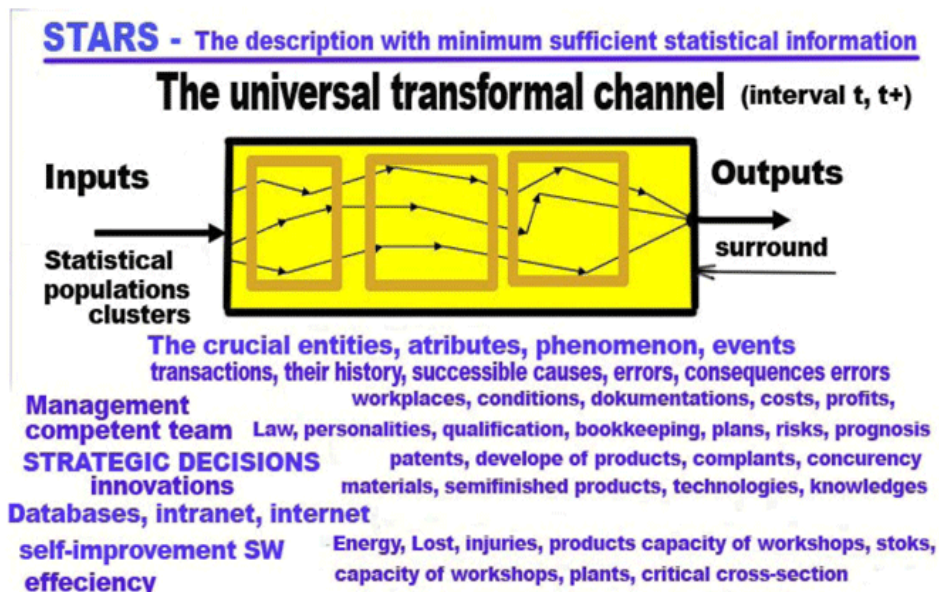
STARS - The description with minimum sufficient statistical information

The universal transformal channel (interval t, t+)

Inputs

Statistical populations clusters

Outputs

surround

The crucial entities, atributes, phenomenon, events
transactions, their history, successible causes, errors, consequences errors

Management competent team

STRATEGIC DECISIONS innovations

Databases, intranet, internet

self-improvement SW effeciency

workplaces, conditions, dokumentations, costs, profits,
Law, personalities, qualification, bookkeeping, plans, risks, prognosis
patents, develope of products, complants, concurency
materials, semifinished products, technologies, knowledges
Energy, Lost, injuries, products capacity of workshops, stoks,
capacity of workshops, plants, critical cross-section